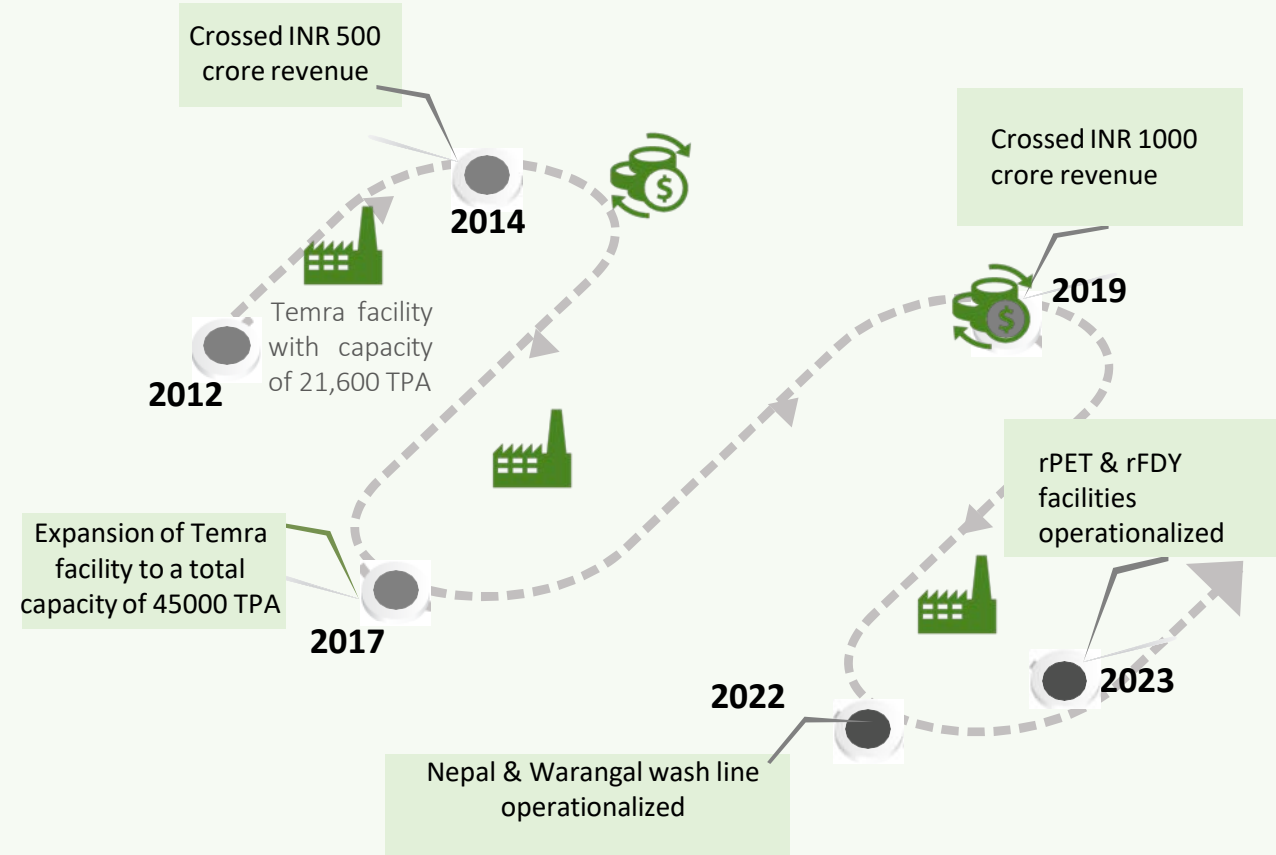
Crossed INR 500 crore revenue

2014

Crossed INR 1000 crore revenue

2019

Temra facility with capacity of 21,600 TPA

2012

rPET & rFDY facilities operationalized

Expansion of Temra facility to a total capacity of 45000 TPA

2017

2022

2023

Nepal & Warangal wash line operationalized